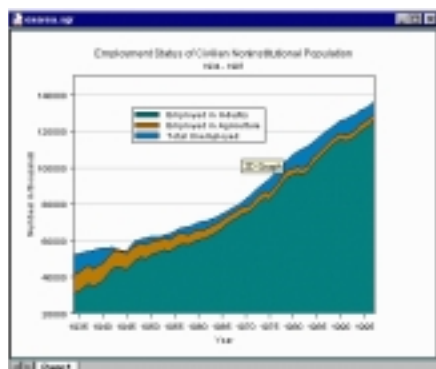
Employment Status of Civilian Noninstitutional Population
1934 - 1995

Employed in Industry
Employed in Agriculture
Total Unemployed

3D Graph

Number of thousands

140000
120000
100000
80000
60000
40000
20000

1935 1940 1945 1950 1955 1960 1965 1970 1975 1980 1985 1990 1995

Year

Chart1